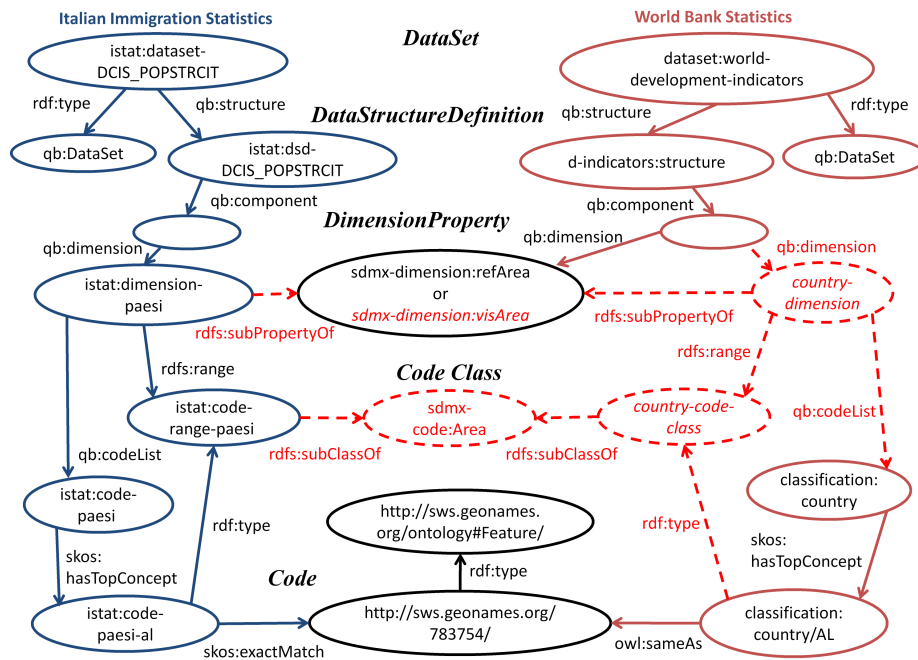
Italian Immigration Statistics

World Bank Statistics

DataSet

istat:dataset-DCIS_POPSTRCIT

dataset:world-development-indicators

rdf:type

qb:structure

qb:structure

rdf:type

DataStructureDefinition

qb:DataSet

istat:dsd-DCIS_POPSTRCIT

d-indicators:structure

qb:DataSet

qb:component

qb:component

DimensionProperty

qb:dimension

qb:dimension

qb:dimension

istat:dimension-paesi

sdmx-dimension:refArea or sdmx-dimension:visArea

country-dimension

rdfs:subPropertyOf

rdfs:subPropertyOf

rdfs:range

rdfs:range

Code Class

istat:code-range-paesi

sdmx-code:Area

country-code-class

qb:codeList

rdfs:subClassOf

rdfs:subClassOf

qb:codeList

istat:code-paesi

classification: country

rdf:type

http://sws.geonames.org/ontology#Feature/

rdf:type

skos: hasTopConcept

skos: hasTopConcept

Code

rdf:type

istat:code-paesi-al

http://sws.geonames.org/783754/

classification: country/AL

skos:exactMatch

owl:sameAs